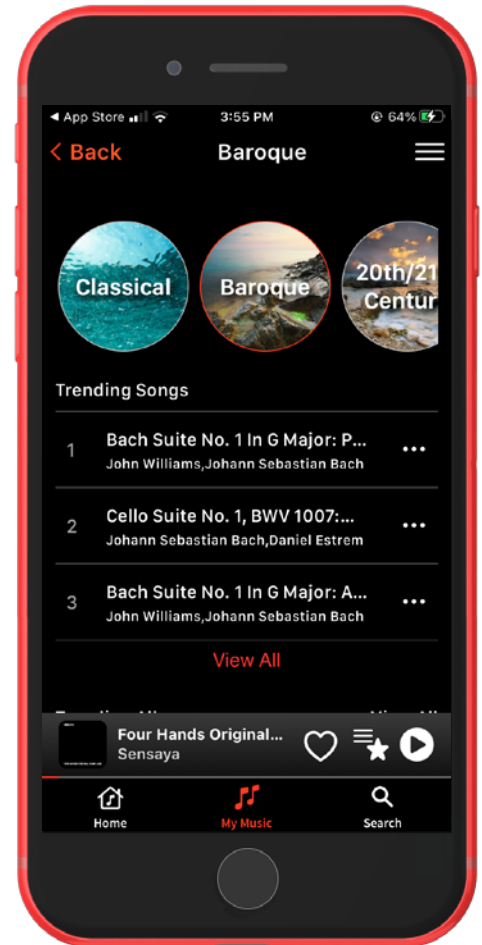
◀ App Store 3:55 PM 64%

< Back Baroque

Classical
Baroque
20th/21 Centur

Trending Songs

1 Bach Suite No. 1 In G Major: P...
John Williams,Johann Sebastian Bach

2 Cello Suite No. 1, BWV 1007:...
Johann Sebastian Bach,Daniel Estrem

3 Bach Suite No. 1 In G Major: A...
John Williams,Johann Sebastian Bach

View All

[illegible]

Four Hands Original...
Sensaya

Home
My Music
Search